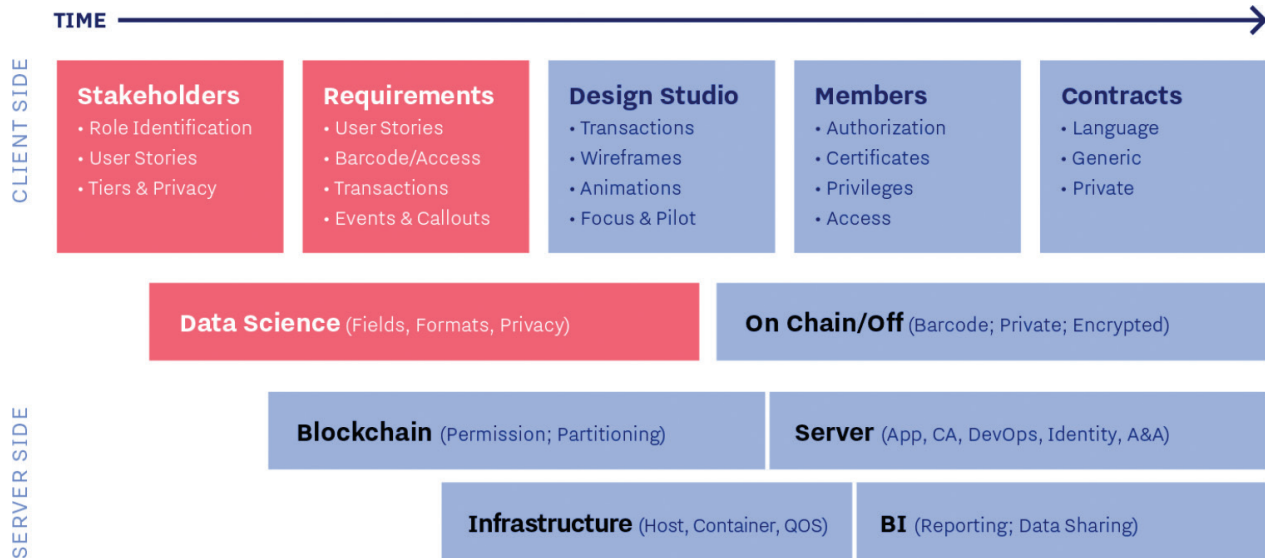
TIME

CLIENT SIDE

Stakeholders
• Role Identification
• User Stories
• Tiers & Privacy

Requirements
• User Stories
• Barcode/Access
• Transactions
• Events & Callouts

Design Studio
• Transactions
• Wireframes
• Animations
• Focus & Pilot

Members
• Authorization
• Certificates
• Privileges
• Access

Contracts
• Language
• Generic
• Private

Data Science (Fields, Formats, Privacy)

On Chain/Off (Barcode; Private; Encrypted)

SERVER SIDE

Blockchain (Permission; Partitioning)

Server (App, CA, DevOps, Identity, A&A)

Infrastructure (Host, Container, QOS)

BI (Reporting; Data Sharing)